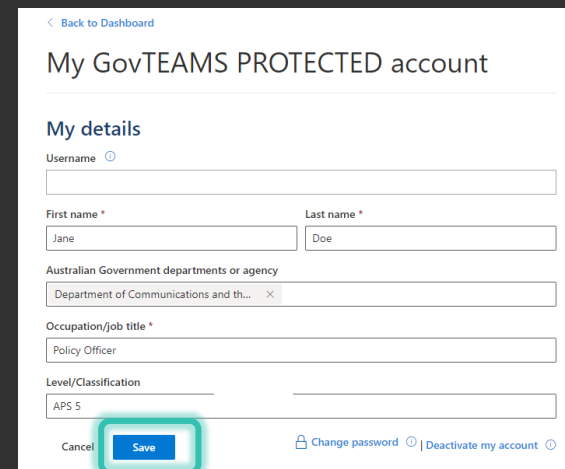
< Back to Dashboard

My GovTEAMS PROTECTED account

My details

Username ⓘ

First name *

Jane

Last name *

Doe

Australian Government departments or agency

Department of Communications and th... ×

Occupation/job title *

Policy Officer

Level/Classification

APS 5

Cancel Save

Change password ⓘ | Deactivate my account ⓘ